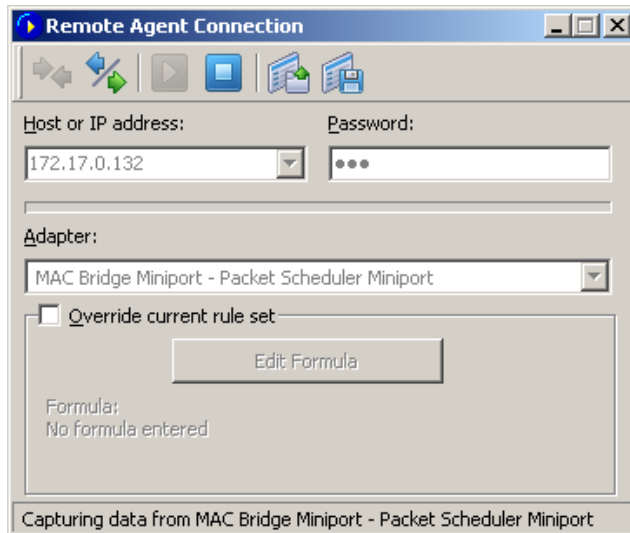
Remote Agent Connection

Host or IP address:

Password:

172.17.0.132

•••

Adapter:

MAC Bridge Miniport - Packet Scheduler Miniport

Override current rule set

Edit Formula

Formula:
No formula entered

Capturing data from MAC Bridge Miniport - Packet Scheduler Miniport